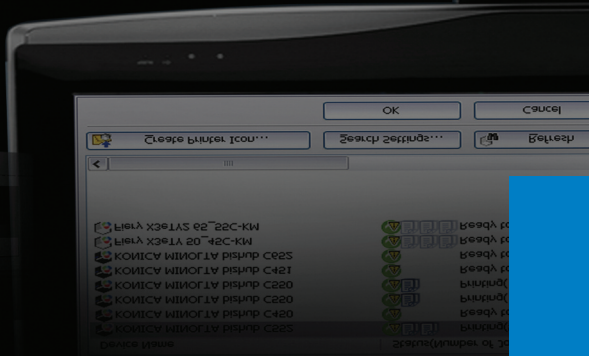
OK
Cancel
Create Printer Icon...
Search Settings...
Refresh
Fiery X3eTY2 65_55C-KM
Ready to
Fiery X3eTY2 50_45C-KM
Ready to
KONICA MINOLTA bizhub C652
Ready to
KONICA MINOLTA bizhub C451
Ready to
KONICA MINOLTA bizhub C550
Printing(
KONICA MINOLTA bizhub C550
Printing(
KONICA MINOLTA bizhub C450
Ready to
KONICA MINOLTA bizhub C652
Printing(
Device Name
Status(Number of Jo